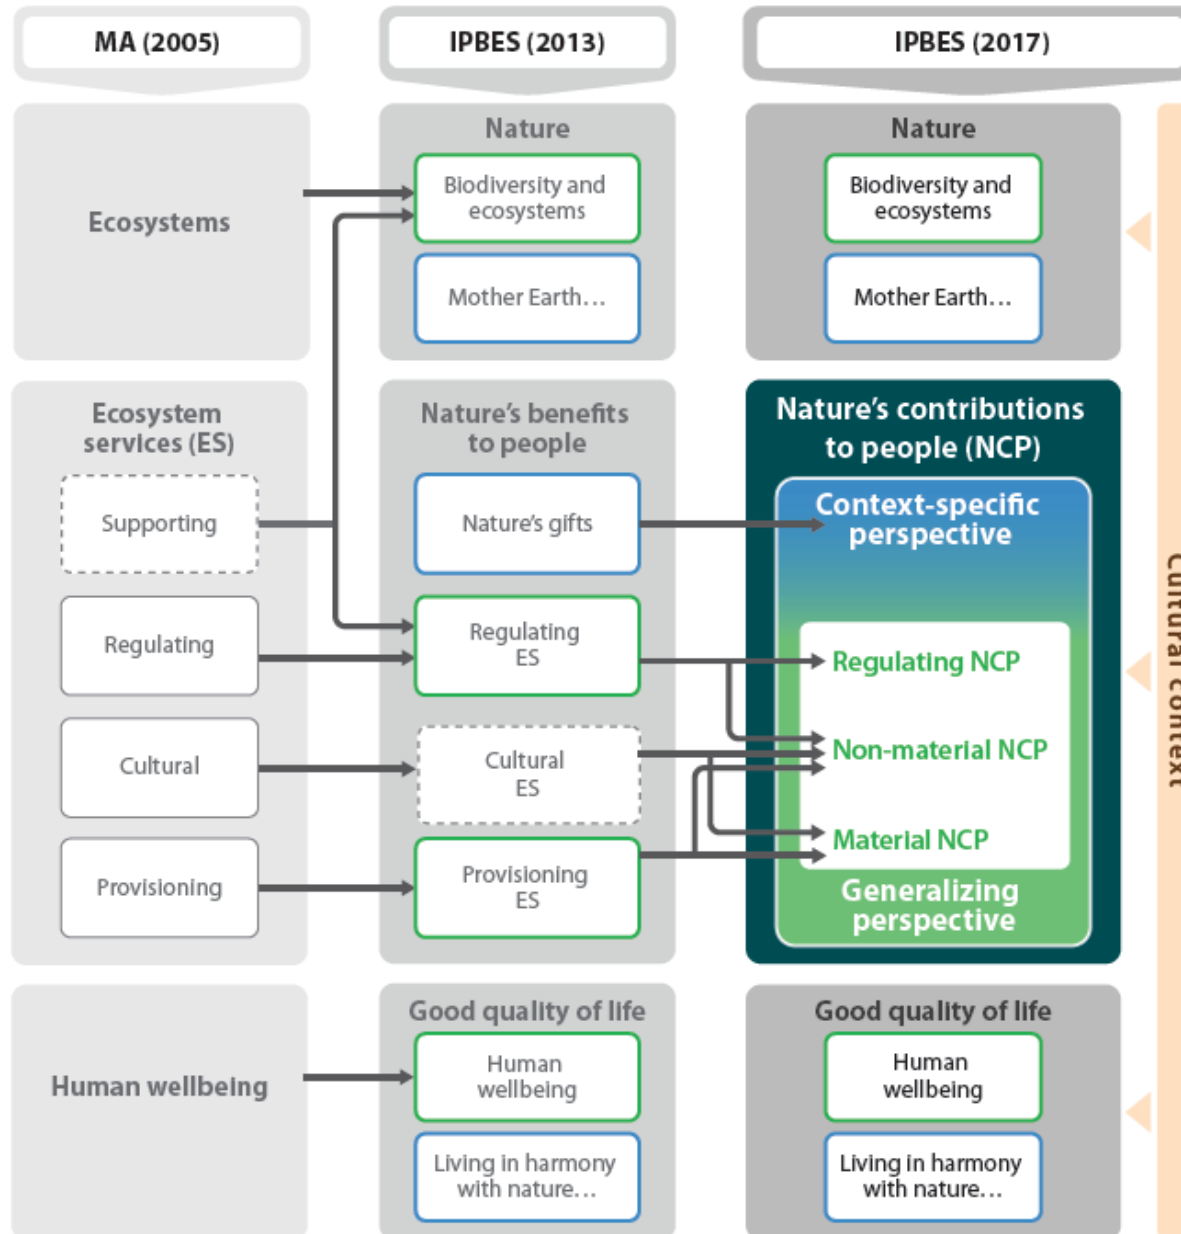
MA (2005)

IPBES (2013)

IPBES (2017)

Ecosystems

Nature

Biodiversity and ecosystems

Mother Earth…

Nature

Biodiversity and ecosystems

Mother Earth…

Ecosystem services (ES)

Supporting

Regulating

Cultural

Provisioning

Nature's benefits to people

Nature's gifts

Regulating ES

Cultural ES

Provisioning ES

Nature's contributions to people (NCP)

Context-specific perspective

Regulating NCP

Non-material NCP

Material NCP

Generalizing perspective

Cultural context

Human wellbeing

Good quality of life

Human wellbeing

Living in harmony with nature…

Good quality of life

Human wellbeing

Living in harmony with nature…